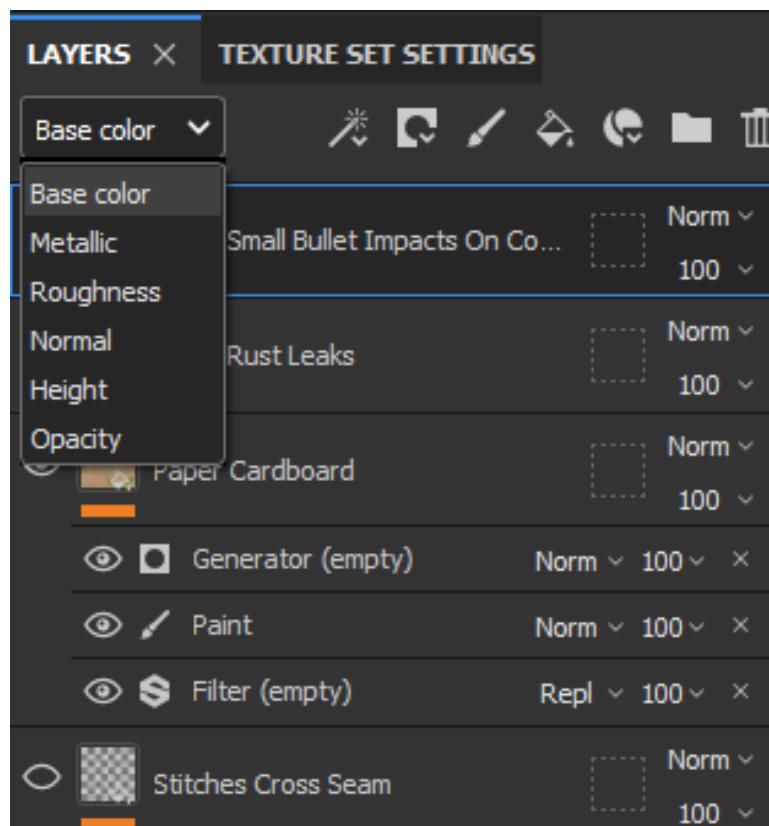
LAYERS ✕ TEXTURE SET SETTINGS

Base color

Base color
Metallic
Roughness
Normal
Height
Opacity

Small Bullet Impacts On Co... Norm 100

Rust Leaks Norm 100

Paper Cardboard Norm 100

Generator (empty) Norm 100 ✕

Paint Norm 100 ✕

Filter (empty) Repl 100 ✕

Stitches Cross Seam Norm 100